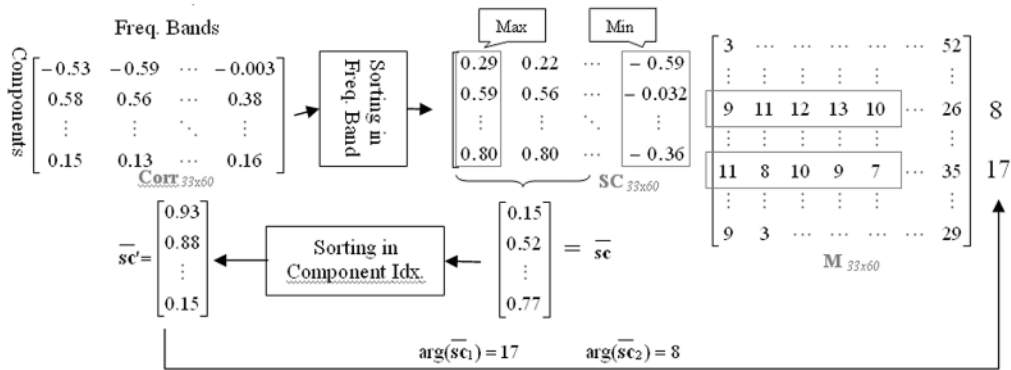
Freq. Bands

Components

$\begin{bmatrix} -0.53 & -0.59 & \cdots & -0.003 \\ 0.58 & 0.56 & \cdots & 0.38 \\ \vdots & \vdots & \ddots & \vdots \\ 0.15 & 0.13 & \cdots & 0.16 \end{bmatrix}$

$\mathbf{Corr}_{33x60}$

Sorting in Freq. Band

Max

Min

$\begin{bmatrix} 0.29 & 0.22 & \cdots & -0.59 \\ 0.59 & 0.56 & \cdots & -0.032 \\ \vdots & \vdots & \ddots & \vdots \\ 0.80 & 0.80 & \cdots & -0.36 \end{bmatrix}$

$\mathbf{SC}_{33x60}$

$\begin{bmatrix} 3 & \cdots & \cdots & \cdots & \cdots & \cdots & 52 \\ \vdots & \vdots & \vdots & \vdots & \vdots & & \vdots \\ 9 & 11 & 12 & 13 & 10 & \cdots & 26 \\ \vdots & \vdots & \vdots & \vdots & \vdots & & \vdots \\ 11 & 8 & 10 & 9 & 7 & \cdots & 35 \\ \vdots & \vdots & \vdots & \vdots & \vdots & & \vdots \\ 9 & 3 & \cdots & \cdots & \cdots & \cdots & 29 \end{bmatrix}$

8

17

$\mathbf{M}_{33x60}$

$\overline{\mathbf{sc}}' = \begin{bmatrix} 0.93 \\ 0.88 \\ \vdots \\ 0.15 \end{bmatrix}$

Sorting in Component Idx.

$\begin{bmatrix} 0.15 \\ 0.52 \\ \vdots \\ 0.77 \end{bmatrix} = \overline{\mathbf{sc}}$

$\arg(\overline{\mathbf{sc}}_1) = 17$ $\arg(\overline{\mathbf{sc}}_2) = 8$